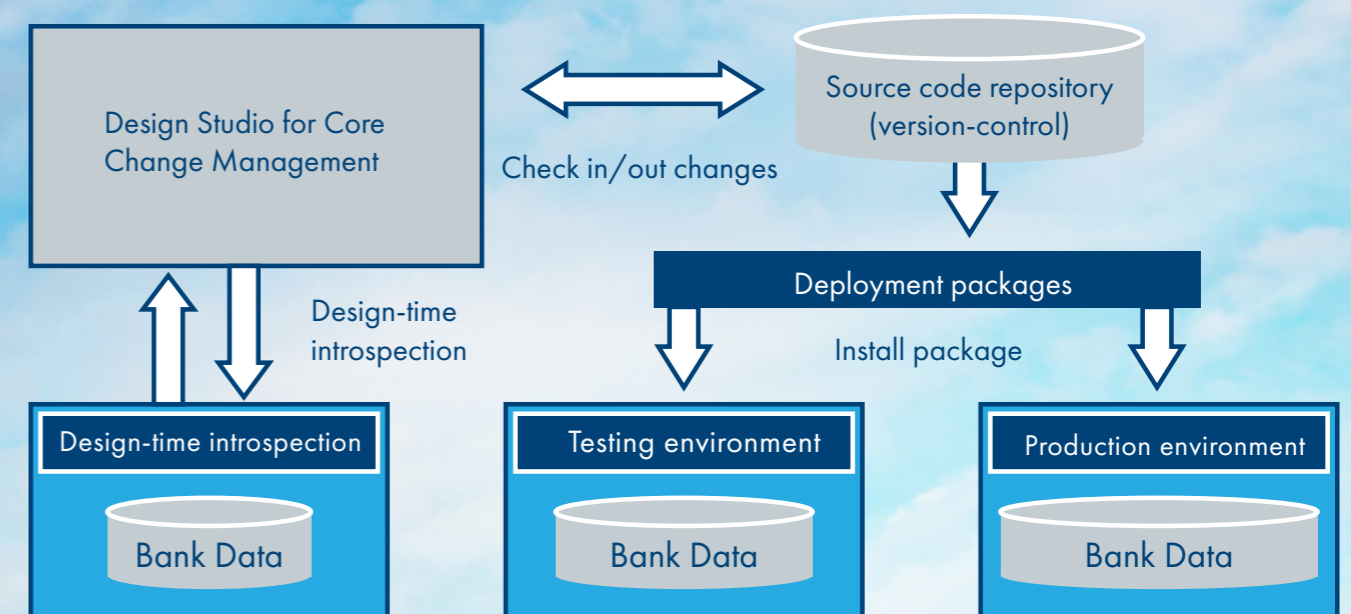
Design Studio for Core Change Management

Check in/out changes

Source code repository (version-control)

Deployment packages

Design-time introspection

Install package

Design-time introspection

Bank Data

Testing environment

Bank Data

Production environment

Bank Data